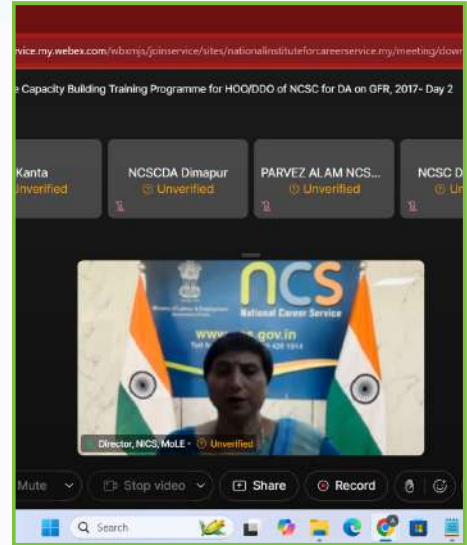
ervice.my.webex.com/wbxmjs/joinservice/sites/nationalinstituteforcareerservice.my/meeting/down

e Capacity Building Training Programme for HOO/DDO of NCSC for DA on GFR, 2017- Day 2

Kanta
Unverified

NCSCDA Dimapur
Unverified

PARVEZ ALAM NCS...
Unverified

NCSC D
Un

NCS
National Career Service
www.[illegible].gov.in

Director, NICS, MoLE - Unverified

Mute
Stop video
Share
Record

Search